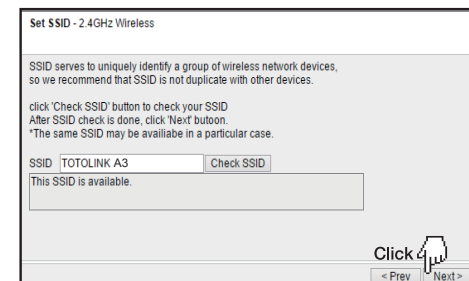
Set SSID - 2.4GHz Wireless

SSID serves to uniquely identify a group of wireless network devices, so we recommend that SSID is not duplicate with other devices.

click 'Check SSID' button to check your SSID
After SSID check is done, click 'Next' butoon.
*The same SSID may be availiabe in a particular case.

SSID TOTOLINK A3 Check SSID
This SSID is available.

Click

< Prev Next >